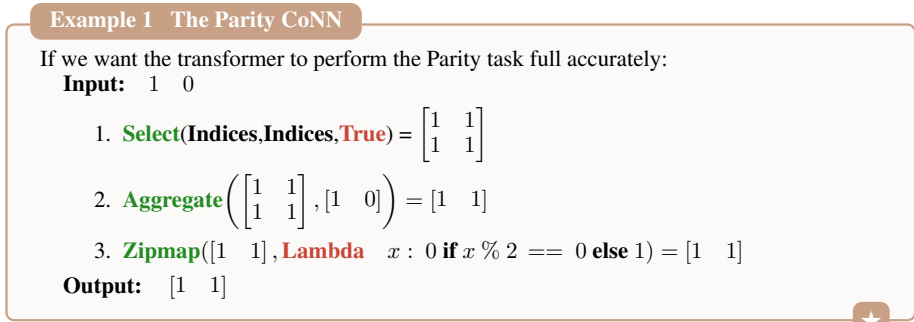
Example 1 The Parity CoNN

If we want the transformer to perform the Parity task full accurately:

**Input:** 1 0

1. **Select**(**Indices**,**Indices**,**True**) = $\begin{bmatrix} 1 & 1 \\ 1 & 1 \end{bmatrix}$

2. **Aggregate**$\left(\begin{bmatrix} 1 & 1 \\ 1 & 1 \end{bmatrix}, \begin{bmatrix} 1 & 0 \end{bmatrix}\right) = \begin{bmatrix} 1 & 1 \end{bmatrix}$

3. **Zipmap**($\begin{bmatrix} 1 & 1 \end{bmatrix}$, **Lambda** $x$ : 0 **if** $x \% 2 == 0$ **else** 1) = $\begin{bmatrix} 1 & 1 \end{bmatrix}$

**Output:** $\begin{bmatrix} 1 & 1 \end{bmatrix}$